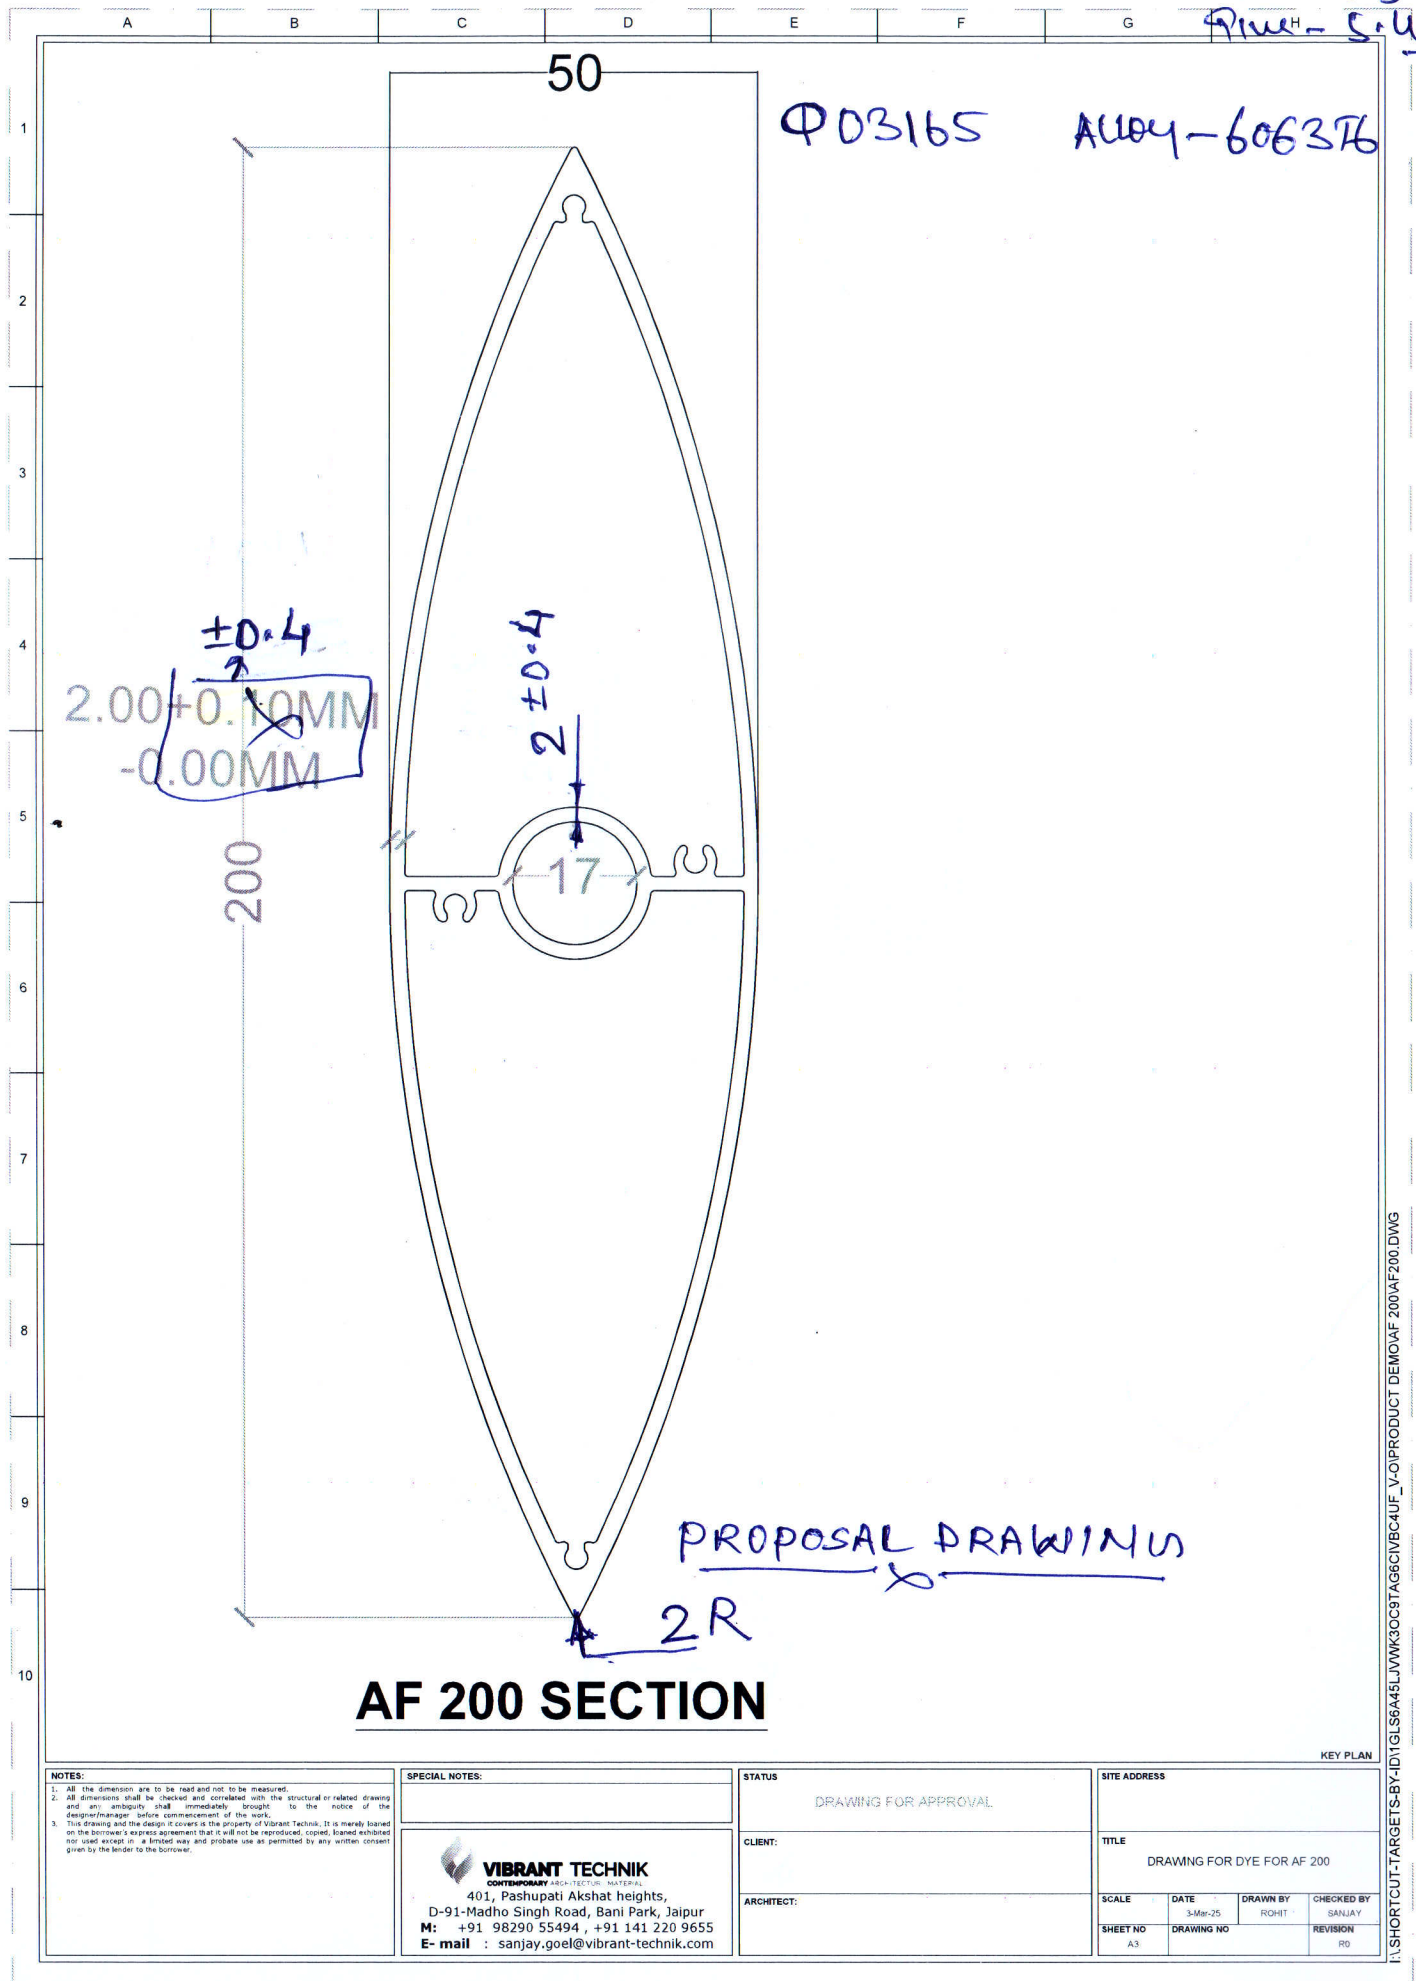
A B C D E F G H

Piue- S.4

1 2 3 4 5 6 7 8 9 10

50

Φ03165 Alloy-6063T6

±0.4

2.00+0.10MM
-0.00MM

2 ±0.4

17

200

PROPOSAL DRAWING

2R

AF 200 SECTION

KEY PLAN

NOTES:
1. All the dimension are to be read and not to be measured.
2. All dimensions shall be checked and correlated with the structural or related drawing and any ambiguity shall immediately brought to the notice of the designer/manager before commencement of the work.
3. This drawing and the design it covers is the property of Vibrant Technik, It is merely loaned on the borrower's express agreement that it will not be reproduced, copied, loaned exhibited nor used except in a limited way and probate use as permitted by any written consent given by the lender to the borrower.

SPECIAL NOTES:

VIBRANT TECHNIK
CONTEMPORARY ARCHITECTUR MATERIAL
401, Pashupati Akshat heights,
D-91-Madho Singh Road, Bani Park, Jaipur
M: +91 98290 55494 , +91 141 220 9655
E- mail : sanjay.goel@vibrant-technik.com

STATUS
DRAWING FOR APPROVAL

CLIENT:

ARCHITECT:

SITE ADDRESS

TITLE
DRAWING FOR DYE FOR AF 200

| SCALE | DATE | DRAWN BY | CHECKED BY |
|---|---|---|---|
| | 3-Mar-25 | ROHIT | SANJAY |
| SHEET NO | DRAWING NO | | REVISION |
| A3 | | | R0 |

I:\SHORTCUT-TARGETS-BY-ID\1GLS6A45LJVWK3OC9TAG6CIVBC4UF_V-O\PRODUCT DEMO\AF 200\AF200.DWG